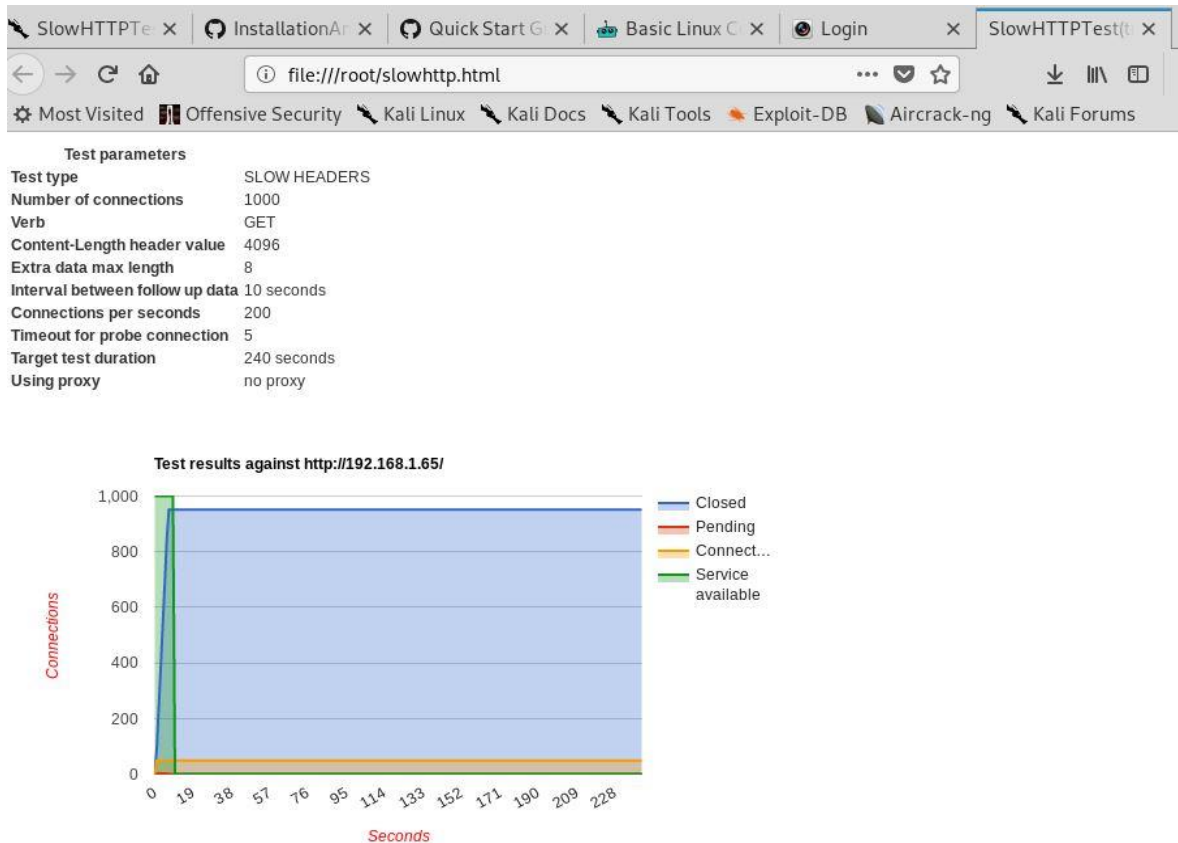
SlowHTTPTe × InstallationAr × Quick Start G × Basic Linux C × Login × SlowHTTPTest(t ×

file:///root/slowhttp.html

Most Visited Offensive Security Kali Linux Kali Docs Kali Tools Exploit-DB Aircrack-ng Kali Forums

| Test parameters | |
|---|---|
| Test type | SLOW HEADERS |
| Number of connections | 1000 |
| Verb | GET |
| Content-Length header value | 4096 |
| Extra data max length | 8 |
| Interval between follow up data | 10 seconds |
| Connections per seconds | 200 |
| Timeout for probe connection | 5 |
| Target test duration | 240 seconds |
| Using proxy | no proxy |

Test results against http://192.168.1.65/

1,000
800
600
400
200
0

Connections

0 19 38 57 76 95 114 133 152 171 190 209 228

Seconds

Closed
Pending
Connect...
Service available